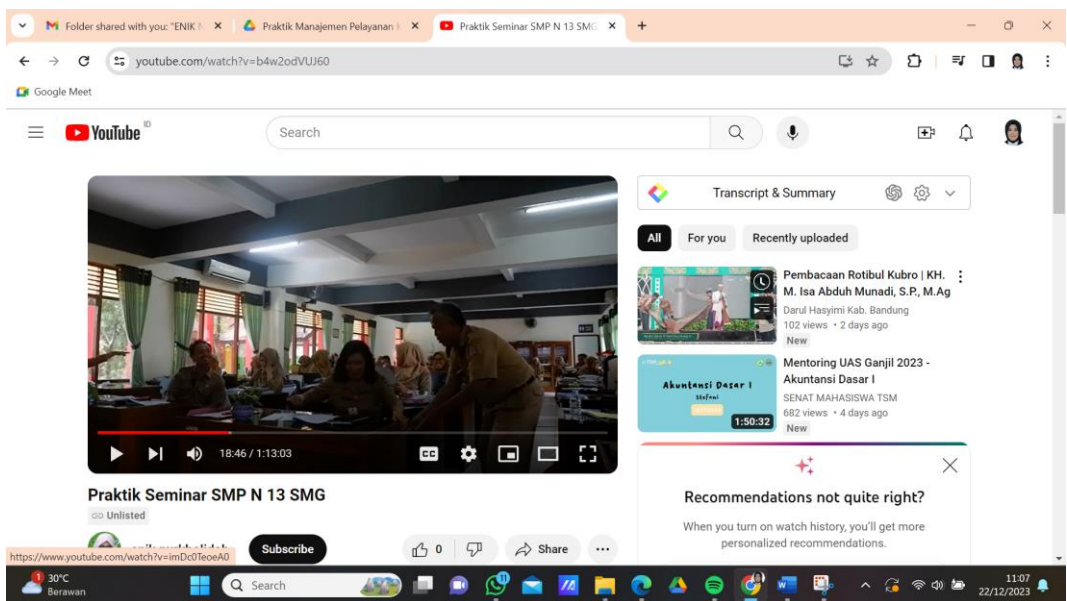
Folder shared with you: "ENIK N ×
Praktik Manajemen Pelayanan ×
Praktik Seminar SMP N 13 SMG ×
+

youtube.com/watch?v=b4w2odVUJ60

Google Meet

YouTube ID
Search

Transcript & Summary

All
For you
Recently uploaded

Pembacaan Rotibul Kubro | KH. M. Isa Abduh Munadi, S.P., M.Ag
Darul Hasyimi Kab. Bandung
102 views • 2 days ago
New

Akuntansi Dasar I
1:50:32
Mentoring UAS Ganjil 2023 - Akuntansi Dasar I
SENAT MAHASISWA TSM
682 views • 4 days ago
New

Recommendations not quite right?
When you turn on watch history, you'll get more personalized recommendations.

18:46 / 1:13:03

Praktik Seminar SMP N 13 SMG
Unlisted

Subscribe
0
Share
...

https://www.youtube.com/watch?v=imDc0TeoeA0

30°C
Berawan
Search
11:07
22/12/2023